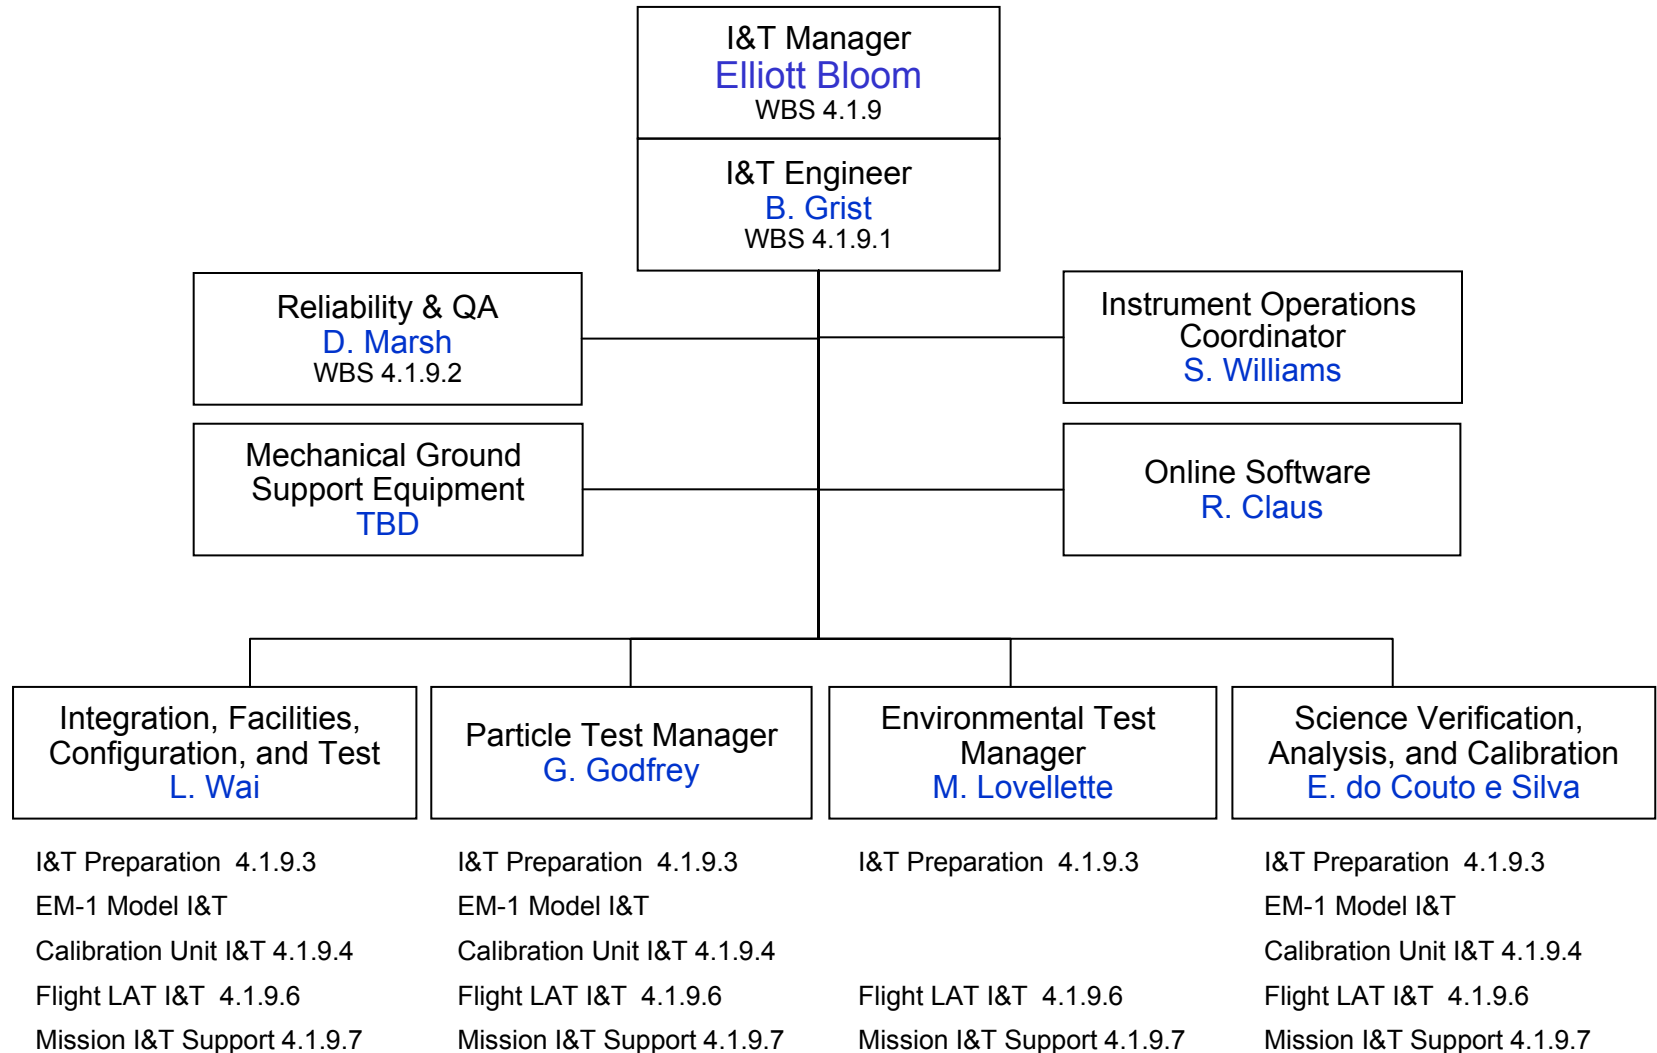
I&T Manager
Elliott Bloom
WBS 4.1.9

I&T Engineer
B. Grist
WBS 4.1.9.1

Reliability & QA
D. Marsh
WBS 4.1.9.2

Instrument Operations Coordinator
S. Williams

Mechanical Ground Support Equipment
TBD

Online Software
R. Claus

Integration, Facilities, Configuration, and Test
L. Wai

I&T Preparation 4.1.9.3
EM-1 Model I&T
Calibration Unit I&T 4.1.9.4
Flight LAT I&T 4.1.9.6
Mission I&T Support 4.1.9.7

Particle Test Manager
G. Godfrey

I&T Preparation 4.1.9.3
EM-1 Model I&T
Calibration Unit I&T 4.1.9.4
Flight LAT I&T 4.1.9.6
Mission I&T Support 4.1.9.7

Environmental Test Manager
M. Lovellette

I&T Preparation 4.1.9.3
Flight LAT I&T 4.1.9.6
Mission I&T Support 4.1.9.7

Science Verification, Analysis, and Calibration
E. do Couto e Silva

I&T Preparation 4.1.9.3
EM-1 Model I&T
Calibration Unit I&T 4.1.9.4
Flight LAT I&T 4.1.9.6
Mission I&T Support 4.1.9.7